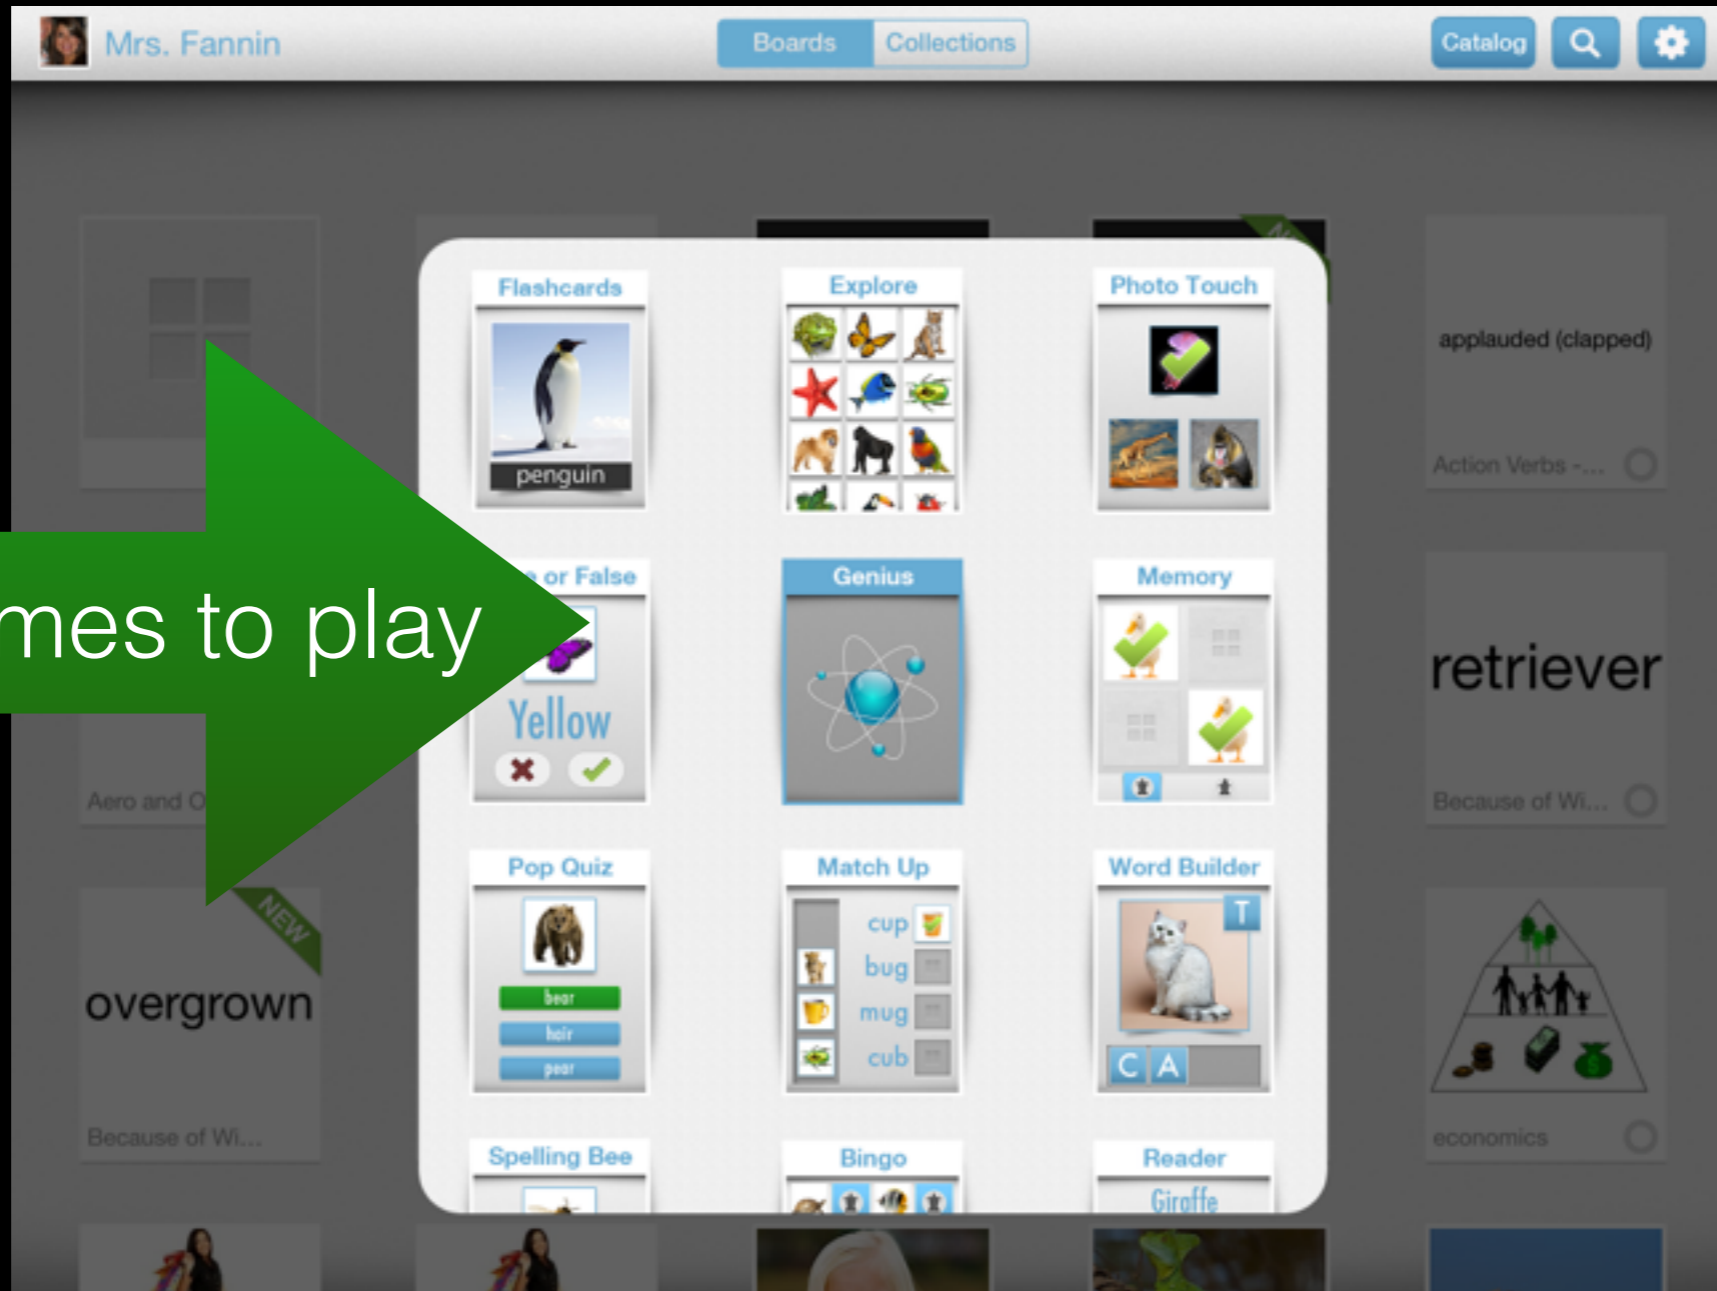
Mrs. Fannin

Boards Collections

Catalog

Flashcards

penguin

Explore

Photo Touch

applauded (clapped)

Action Verbs -...

mes to play

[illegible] or False

Yellow

Genius

Memory

retriever

Aero and O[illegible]

Because of Wi...

Pop Quiz

bear

hair

pear

Match Up

cup

bug

mug

cub

Word Builder

T

C A

NEW

overgrown

Because of Wi...

economics

Spelling Bee

Bingo

Reader

Giraffe